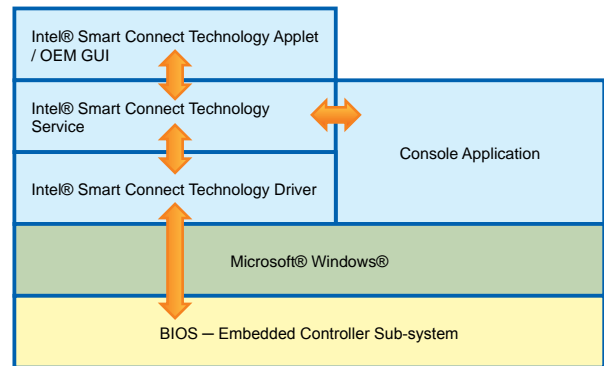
Intel® Smart Connect Technology Applet / OEM GUI

Intel® Smart Connect Technology Service

Console Application

Intel® Smart Connect Technology Driver

Microsoft® Windows®

BIOS — Embedded Controller Sub-system